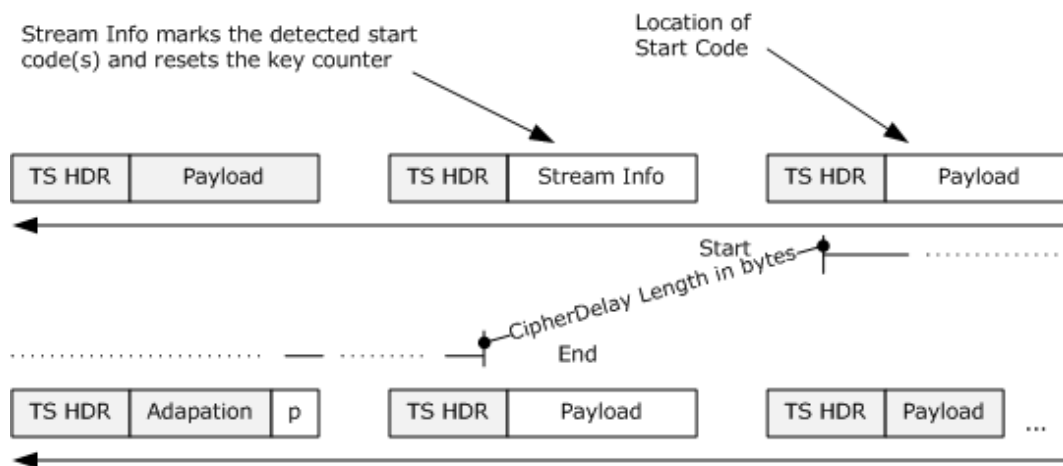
Stream Info marks the detected start code(s) and resets the key counter

Location of Start Code

| TS HDR | Payload |
|---|---|

| TS HDR | Stream Info |
|---|---|

| TS HDR | Payload |
|---|---|

Start

CipherDelay Length in bytes

End

| TS HDR | Adapation | p |
|---|---|---|

| TS HDR | Payload |
|---|---|

| TS HDR | Payload |
|---|---|

...